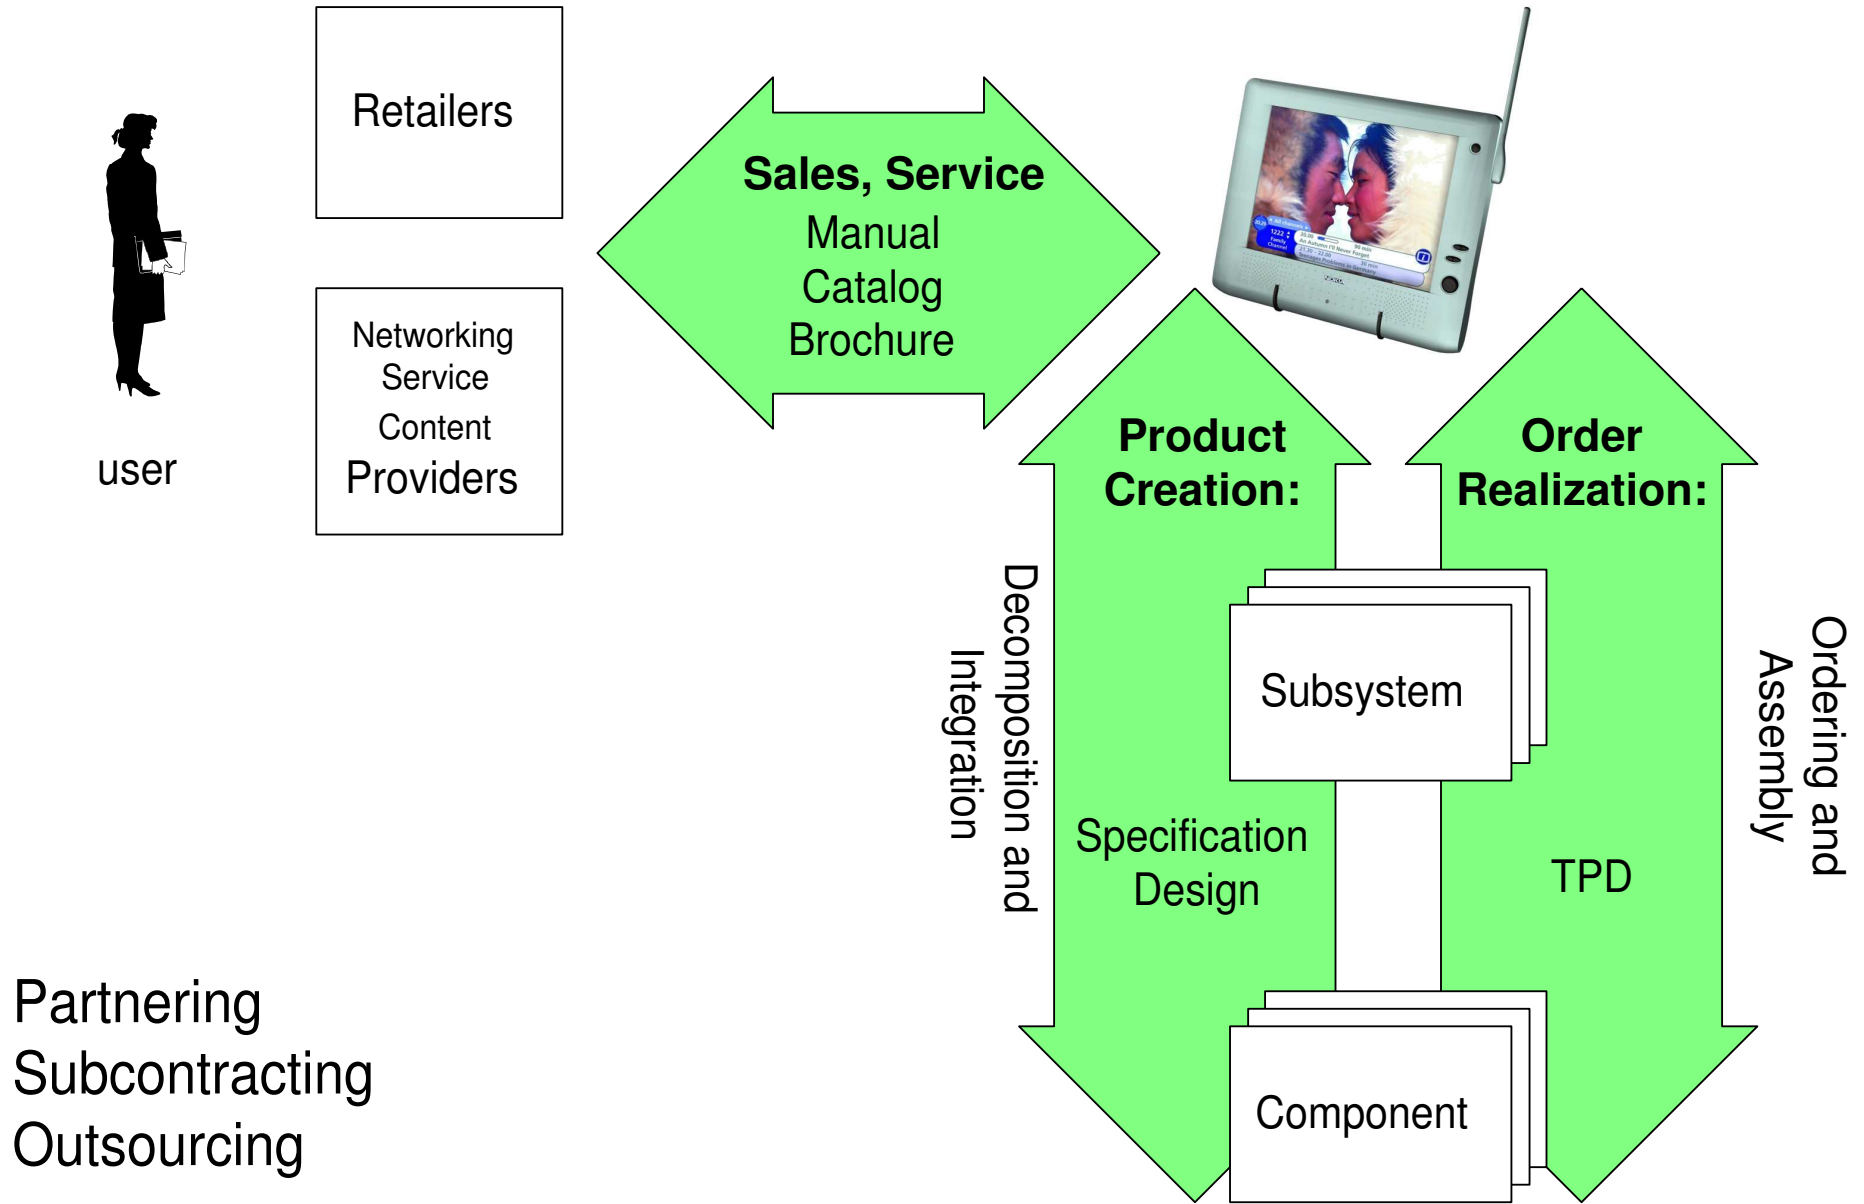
Retailers

Networking
Service
Content
Providers

user

Sales, Service
Manual
Catalog
Brochure

Product
Creation:

Order
Realization:

Decomposition and
Integration

Subsystem

Specification
Design

TPD

Ordering and
Assembly

Component

Partnering
Subcontracting
Outsourcing